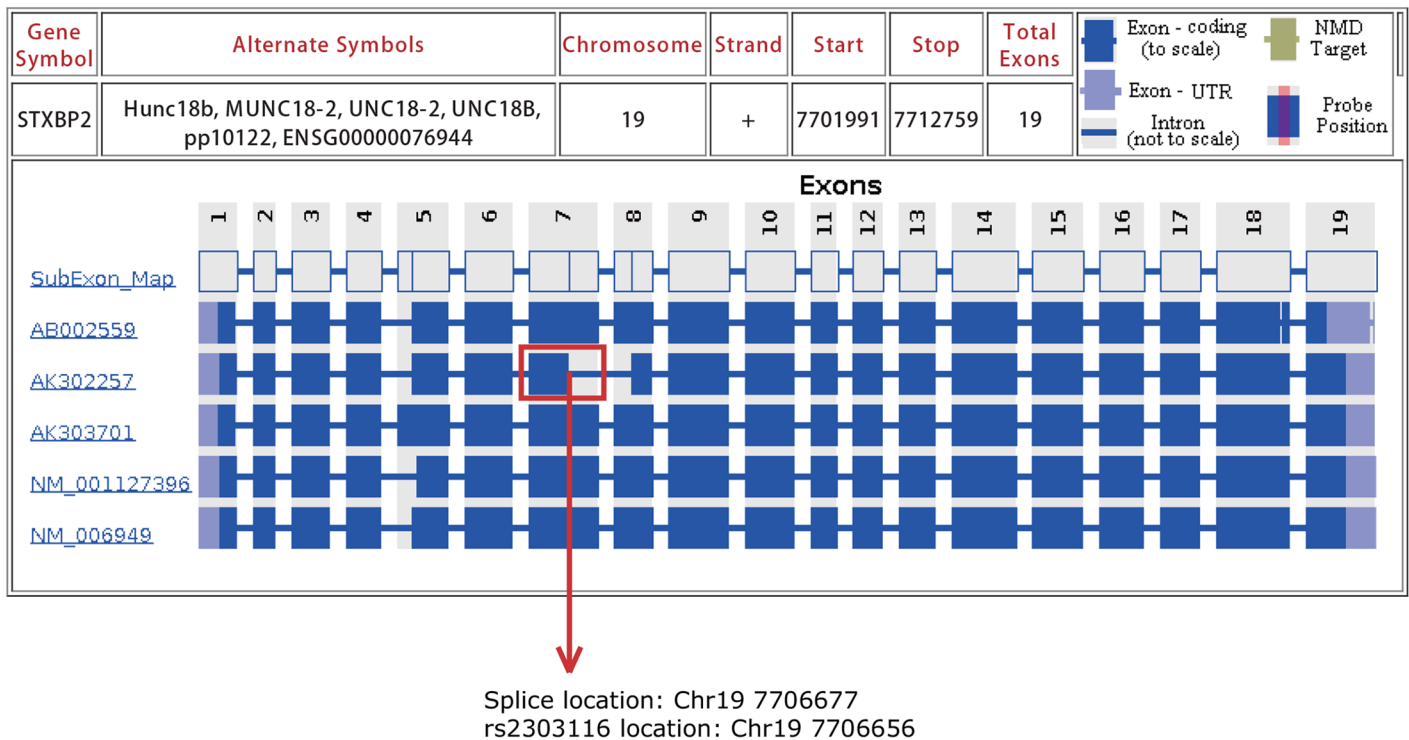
| Gene Symbol | Alternate Symbols | Chromosome | Strand | Start | Stop | Total Exons |
|---|---|---|---|---|---|---|
| STXBP2 | Hunc18b, MUNC18-2, UNC18-2, UNC18B, pp10122, ENSG00000076944 | 19 | + | 7701991 | 7712759 | 19 |

Exon - coding (to scale)
NMD Target
Exon - UTR
Probe Position
Intron (not to scale)

Exons

1 2 3 4 5 6 7 8 9 10 11 12 13 14 15 16 17 18 19

SubExon_Map
AB002559
AK302257
AK303701
NM_001127396
NM_006949

Splice location: Chr19 7706677
rs2303116 location: Chr19 7706656